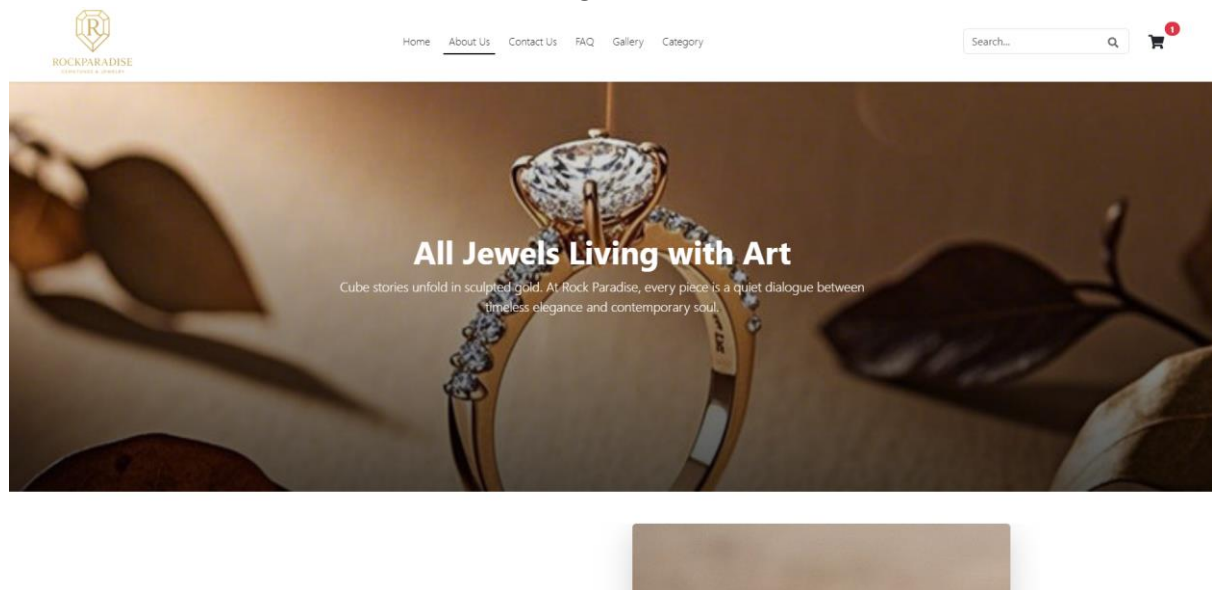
R

ROCKPARADISE

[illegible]

Home About Us Contact Us FAQ Gallery Category

Search...

1

All Jewels Living with Art

Cube stories unfold in sculpted gold. At Rock Paradise, every piece is a quiet dialogue between timeless elegance and contemporary soul.